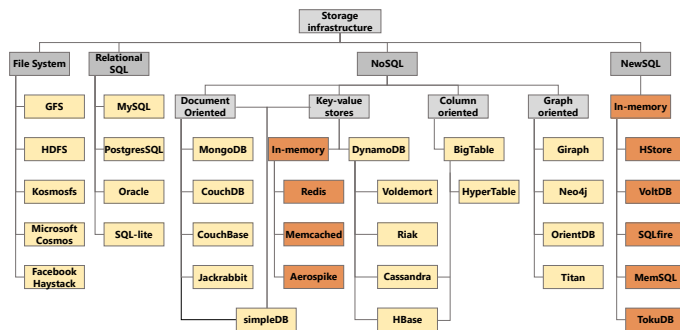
Storage infrastructure

File System
GFS
HDFS
Kosmosfs
Microsoft Cosmos
Facebook Haystack

Relational SQL
MySQL
PostgresSQL
Oracle
SQL-lite

NoSQL

Document Oriented
MongoDB
CouchDB
CouchBase
Jackrabbit
simpleDB

Key-value stores
In-memory
Redis
Memcached
Aerospike
DynamoDB
Voldemort
Riak
Cassandra
HBase

Column oriented
BigTable
HyperTable

Graph oriented
Giraph
Neo4j
OrientDB
Titan

NewSQL
In-memory
HStore
VoltDB
SQLfire
MemSQL
TokuDB